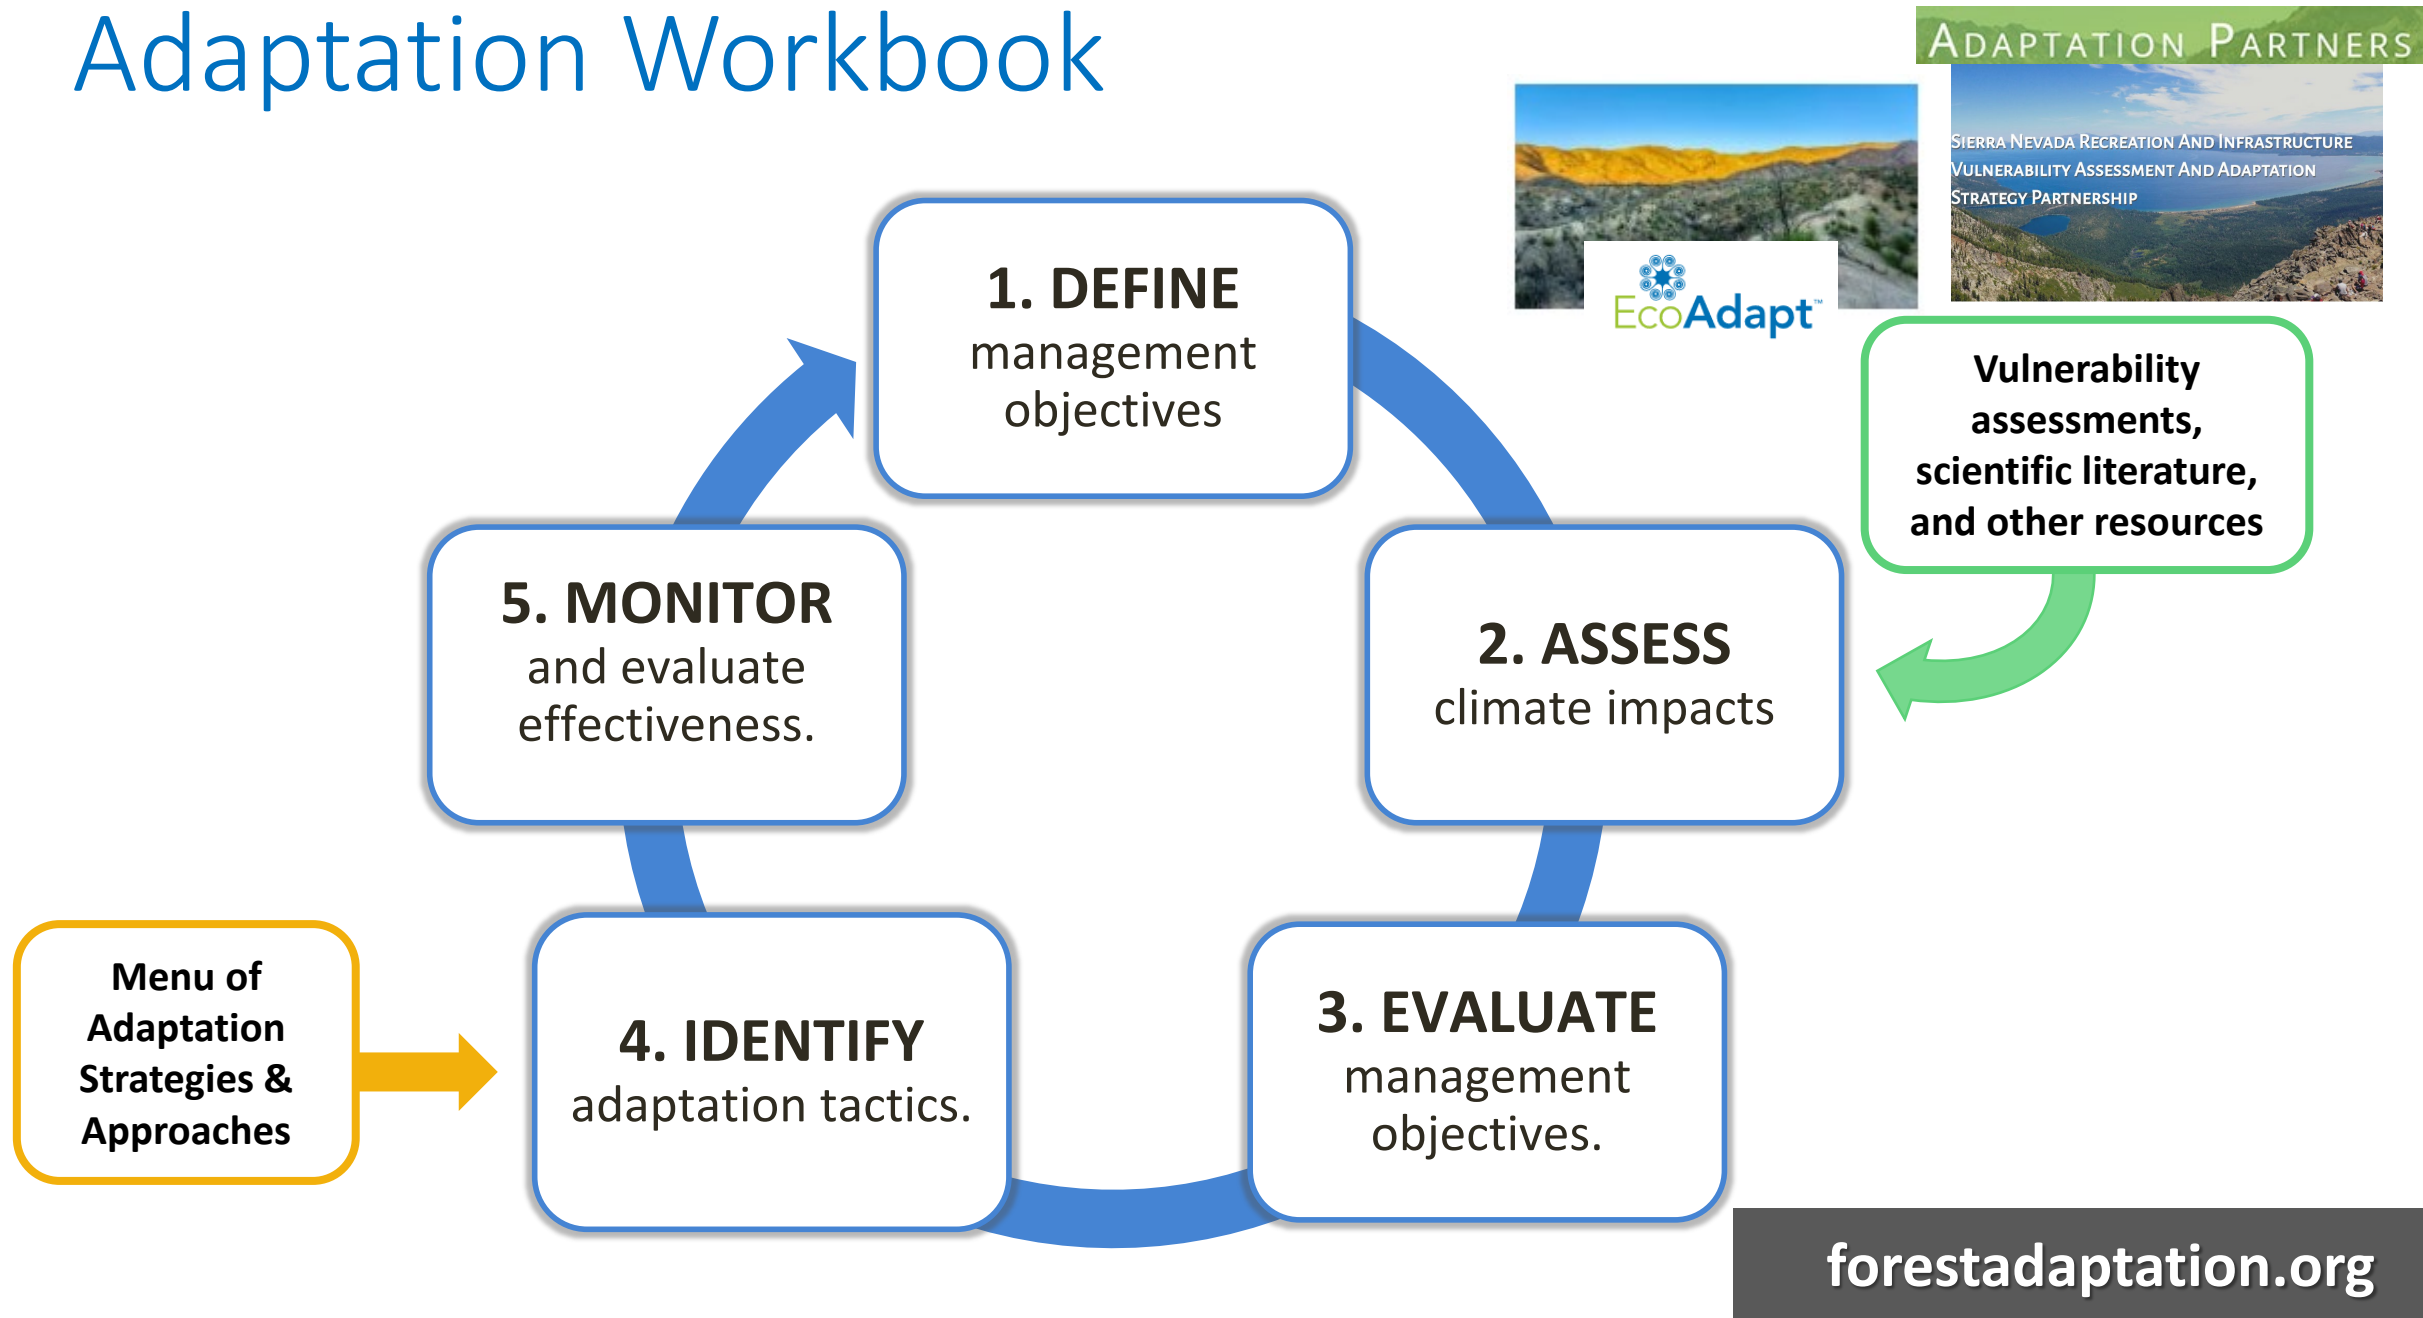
Adaptation Workbook

Adaptation Partners

Sierra Nevada Recreation And Infrastructure Vulnerability Assessment And Adaptation Strategy Partnership

EcoAdapt™

1. DEFINE management objectives

Vulnerability assessments, scientific literature, and other resources

2. ASSESS climate impacts

3. EVALUATE management objectives.

4. IDENTIFY adaptation tactics.

Menu of Adaptation Strategies & Approaches

5. MONITOR and evaluate effectiveness.

forestadaptation.org